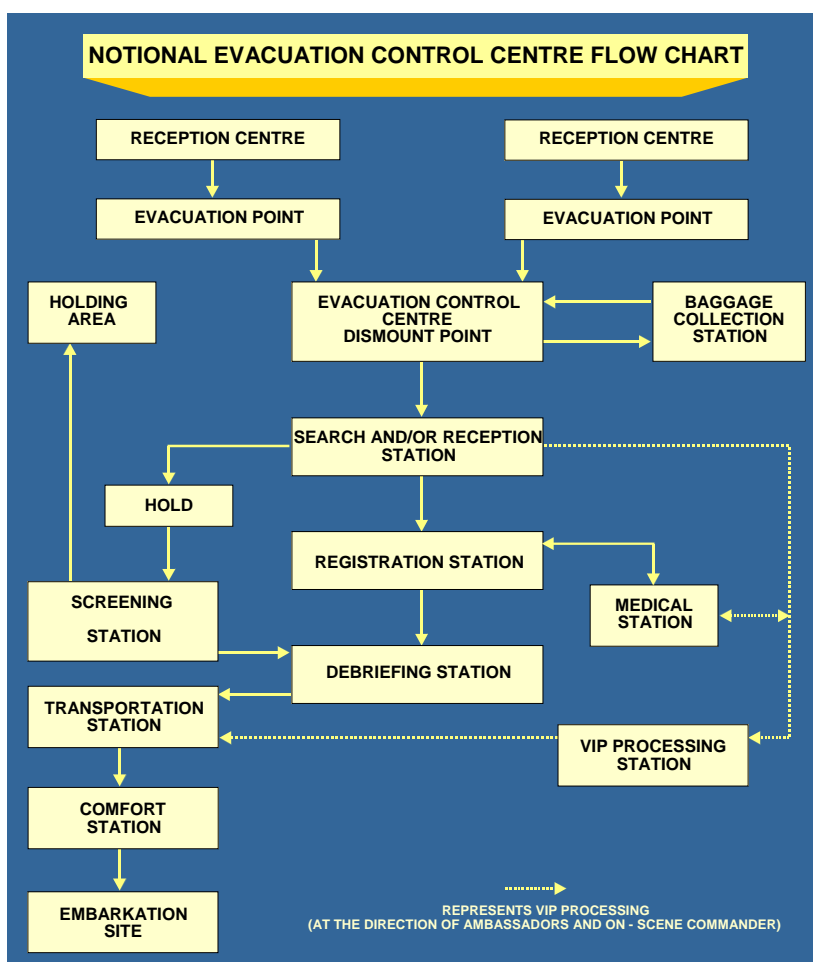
NOTIONAL EVACUATION CONTROL CENTRE FLOW CHART

RECEPTION CENTRE

RECEPTION CENTRE

EVACUATION POINT

EVACUATION POINT

HOLDING AREA

EVACUATION CONTROL CENTRE DISMOUNT POINT

BAGGAGE COLLECTION STATION

SEARCH AND/OR RECEPTION STATION

HOLD

REGISTRATION STATION

SCREENING STATION

MEDICAL STATION

DEBRIEFING STATION

TRANSPORTATION STATION

VIP PROCESSING STATION

COMFORT STATION

EMBARKATION SITE

REPRESENTS VIP PROCESSING (AT THE DIRECTION OF AMBASSADORS AND ON - SCENE COMMANDER)